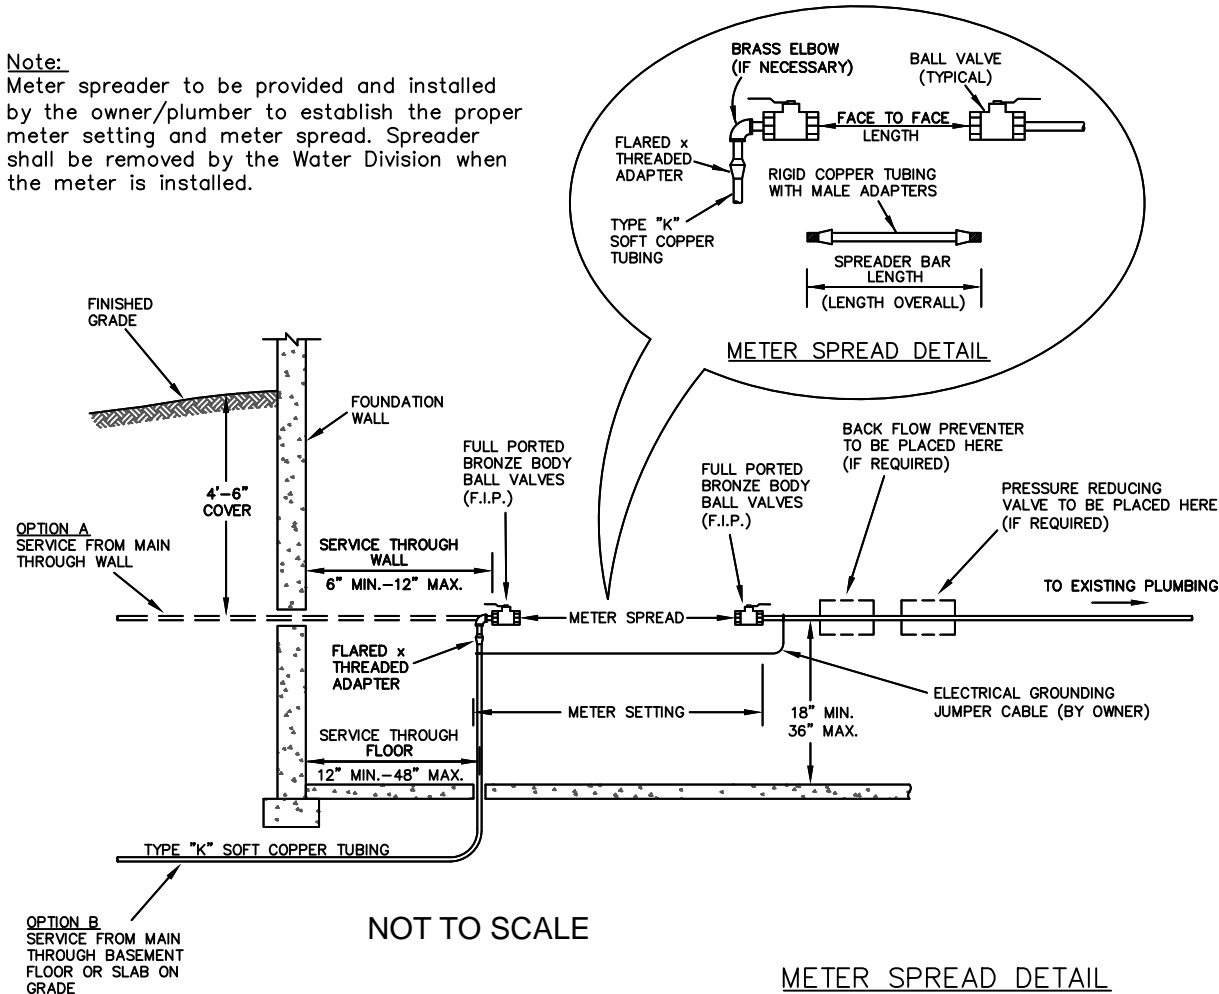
Note:
Meter spreader to be provided and installed by the owner/plumber to establish the proper meter setting and meter spread. Spreader shall be removed by the Water Division when the meter is installed.

BRASS ELBOW (IF NECESSARY)

BALL VALVE (TYPICAL)

FLARED x THREADED ADAPTER

FACE TO FACE LENGTH

RIGID COPPER TUBING WITH MALE ADAPTERS

TYPE "K" SOFT COPPER TUBING

SPREADER BAR LENGTH (LENGTH OVERALL)

METER SPREAD DETAIL

FINISHED GRADE

FOUNDATION WALL

4'-6" COVER

FULL PORTED BRONZE BODY BALL VALVES (F.I.P.)

FULL PORTED BRONZE BODY BALL VALVES (F.I.P.)

BACK FLOW PREVENTER TO BE PLACED HERE (IF REQUIRED)

PRESSURE REDUCING VALVE TO BE PLACED HERE (IF REQUIRED)

OPTION A
SERVICE FROM MAIN THROUGH WALL

SERVICE THROUGH WALL
6" MIN.-12" MAX.

TO EXISTING PLUMBING

METER SPREAD

FLARED x THREADED ADAPTER

ELECTRICAL GROUNDING JUMPER CABLE (BY OWNER)

METER SETTING

18" MIN. 36" MAX.

SERVICE THROUGH FLOOR
12" MIN.-48" MAX.

TYPE "K" SOFT COPPER TUBING

OPTION B
SERVICE FROM MAIN THROUGH BASEMENT FLOOR OR SLAB ON GRADE

NOT TO SCALE

METER SPREAD DETAIL